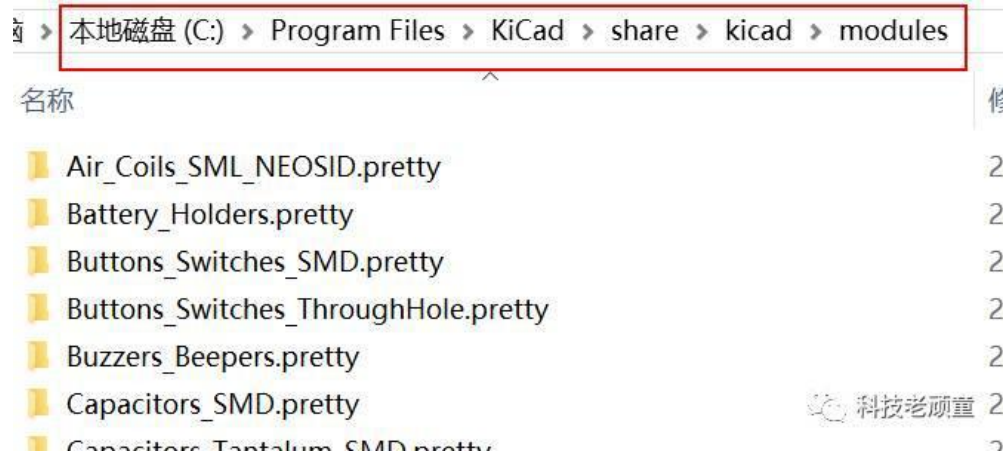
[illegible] > 本地磁盘 (C:) > Program Files > KiCad > share > kicad > modules

名称 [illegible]

Air_Coils_SML_NEOSID.pretty 2
Battery_Holders.pretty 2
Buttons_Switches_SMD.pretty 2
Buttons_Switches_ThroughHole.pretty 2
Buzzers_Beepers.pretty 2
Capacitors_SMD.pretty 2
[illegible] 2

科技老顽童